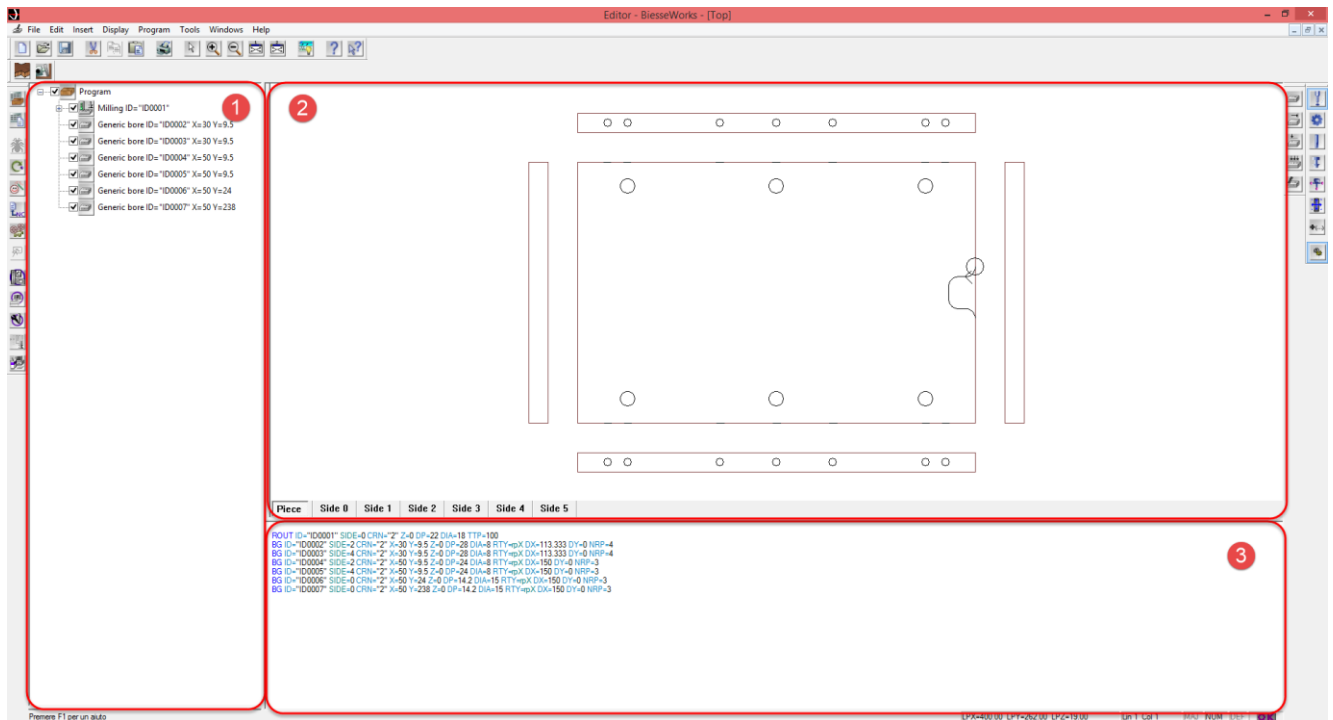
Editor - BiesseWorks - [Top]

File Edit Insert Display Program Tools Windows Help

Program
Milling ID="ID0001"
Generic bore ID="ID0002" X=30 Y=9.5
Generic bore ID="ID0003" X=30 Y=9.5
Generic bore ID="ID0004" X=50 Y=9.5
Generic bore ID="ID0005" X=50 Y=9.5
Generic bore ID="ID0006" X=50 Y=24
Generic bore ID="ID0007" X=50 Y=238

1

2

3

Piece Side 0 Side 1 Side 2 Side 3 Side 4 Side 5

ROUT ID="ID0001" SIDE=0 CRN="2" Z=0 DP=22 DIA=18 TTP=100
BG ID="ID0002" SIDE=2 CRN="2" X=30 Y=9.5 Z=0 DP=28 DIA=8 RTY=rpX DX=113.333 DY=0 NRP=4
BG ID="ID0003" SIDE=4 CRN="2" X=30 Y=9.5 Z=0 DP=28 DIA=8 RTY=rpX DX=113.333 DY=0 NRP=4
BG ID="ID0004" SIDE=2 CRN="2" X=50 Y=9.5 Z=0 DP=24 DIA=8 RTY=rpX DX=150 DY=0 NRP=3
BG ID="ID0005" SIDE=4 CRN="2" X=50 Y=9.5 Z=0 DP=24 DIA=8 RTY=rpX DX=150 DY=0 NRP=3
BG ID="ID0006" SIDE=0 CRN="2" X=50 Y=24 Z=0 DP=14.2 DIA=15 RTY=rpX DX=150 DY=0 NRP=3
BG ID="ID0007" SIDE=0 CRN="2" X=50 Y=238 Z=0 DP=14.2 DIA=15 RTY=rpX DX=150 DY=0 NRP=3

Premere F1 per un aiuto

LPX=400.00 LPY=262.00 LPZ=19.00 Ln 1 Col 1 MAI NUM DEF